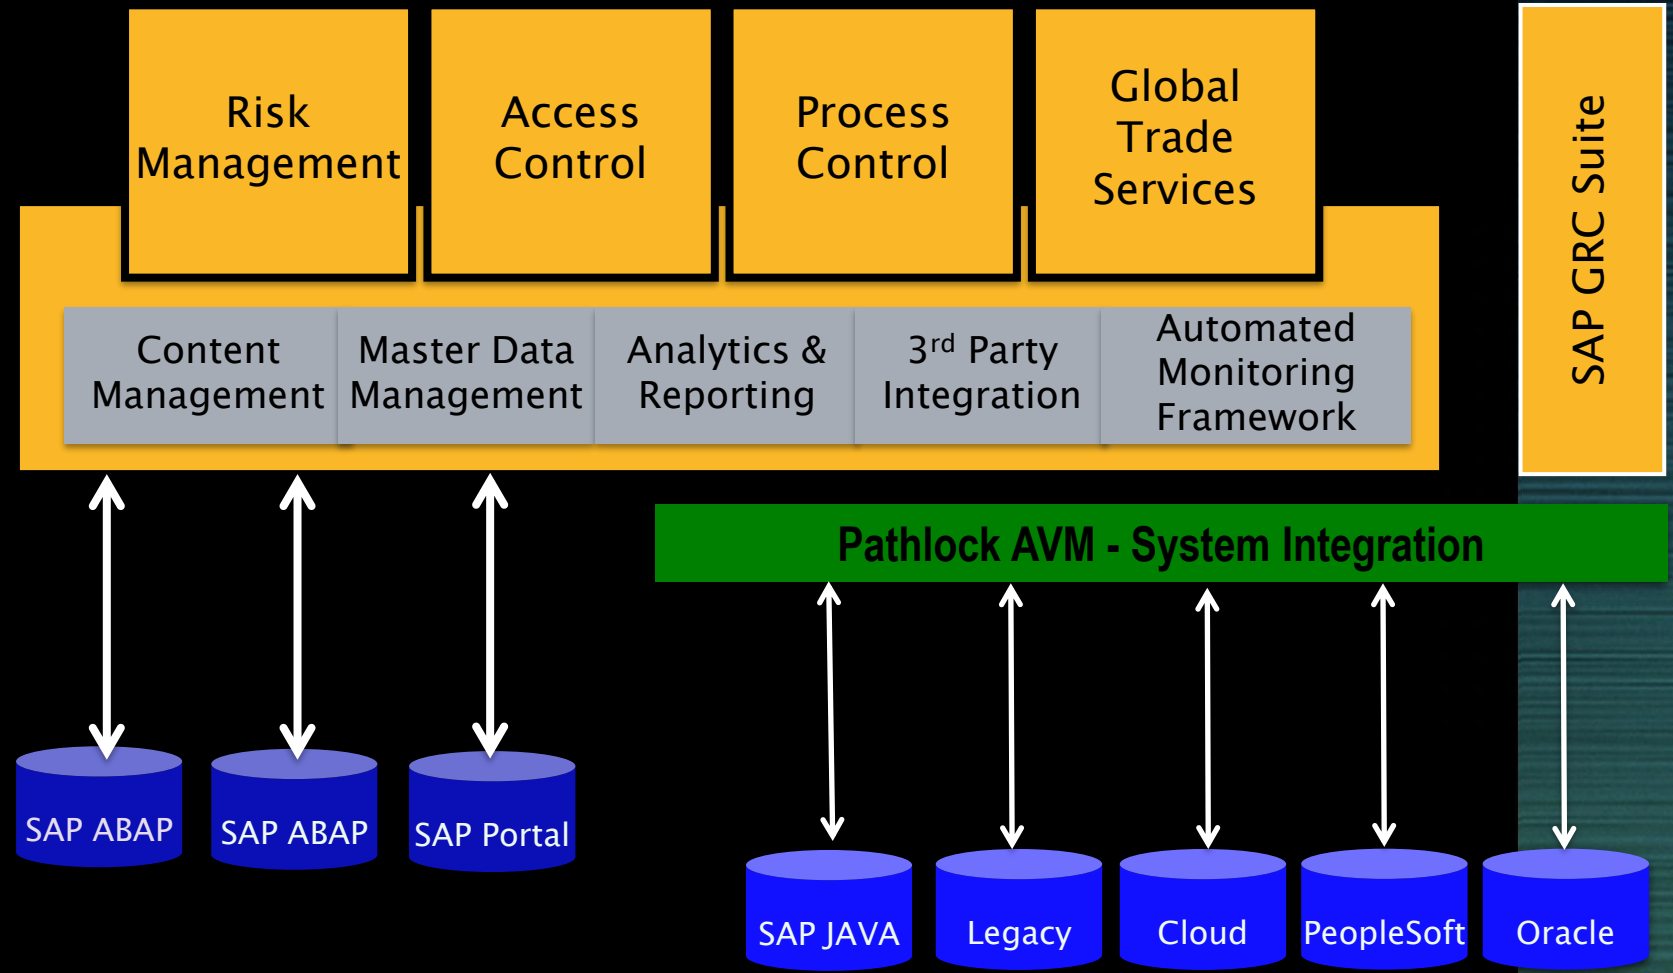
Risk Management

Access Control

Process Control

Global Trade Services

SAP GRC Suite

Content Management

Master Data Management

Analytics & Reporting

3$^{rd}$ Party Integration

Automated Monitoring Framework

Pathlock AVM - System Integration

SAP ABAP

SAP ABAP

SAP Portal

SAP JAVA

Legacy

Cloud

PeopleSoft

Oracle